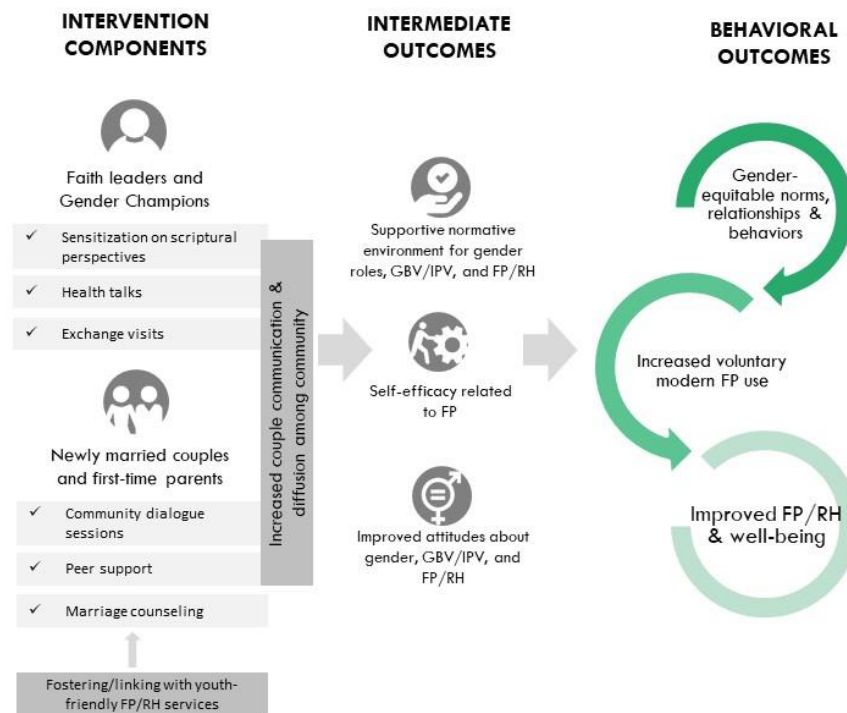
INTERVENTION COMPONENTS

INTERMEDIATE OUTCOMES

BEHAVIORAL OUTCOMES

Faith leaders and Gender Champions

✓ Sensitization on scriptural perspectives

✓ Health talks

✓ Exchange visits

Newly married couples and first-time parents

✓ Community dialogue sessions

✓ Peer support

✓ Marriage counseling

Fostering/linking with youth-friendly FP/RH services

Increased couple communication & diffusion among community

Supportive normative environment for gender roles, GBV/IPV, and FP/RH

Self-efficacy related to FP

Improved attitudes about gender, GBV/IPV, and FP/RH

Gender-equitable norms, relationships & behaviors

Increased voluntary modern FP use

Improved FP/RH & well-being